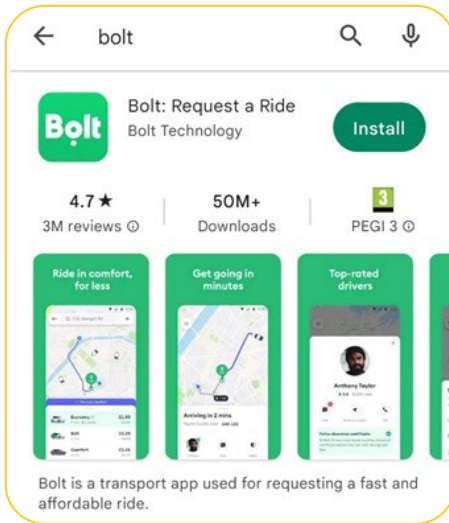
bolt

Bolt

Bolt: Request a Ride
Bolt Technology

Install

4.7 ★
3M reviews ⓘ

50M+
Downloads

3
PEGI 3 ⓘ

Ride in comfort, for less

Get going in minutes

Top-rated drivers

Arriving in 2 mins

Anthony Taylor

Bolt is a transport app used for requesting a fast and affordable ride.